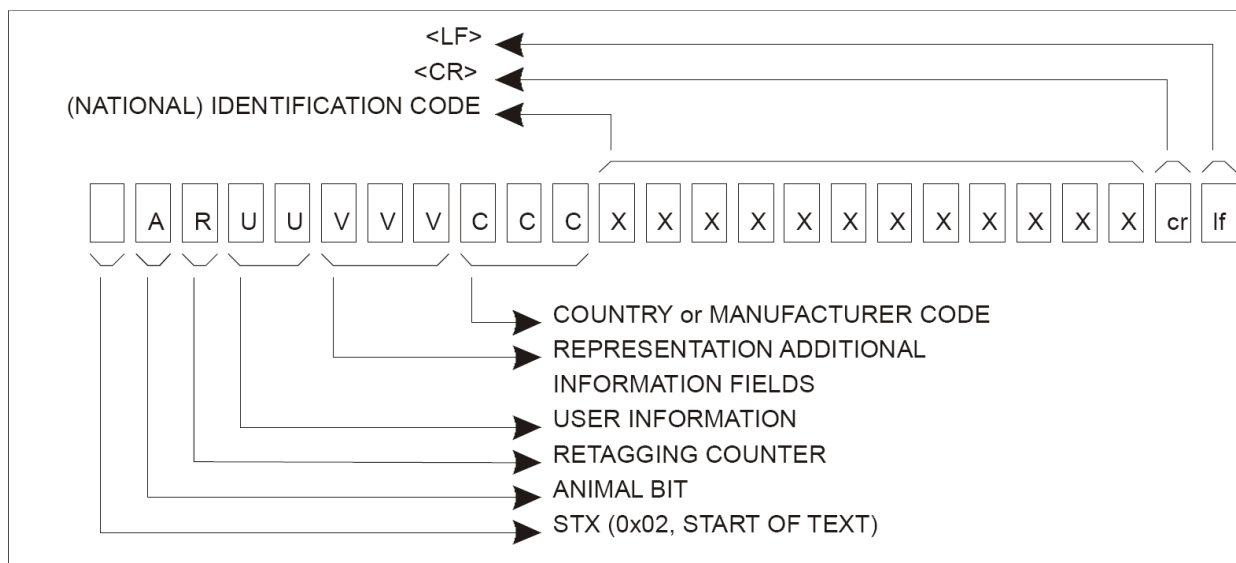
<LF>
<CR>
(NATIONAL) IDENTIFICATION CODE

| | A | R | U | U | V | V | V | C | C | C | X | X | X | X | X | X | X | X | X | X | X | X | cr | lf |
|---|---|---|---|---|---|---|---|---|---|---|---|---|---|---|---|---|---|---|---|---|---|---|---|---|

COUNTRY or MANUFACTURER CODE
REPRESENTATION ADDITIONAL INFORMATION FIELDS
USER INFORMATION
RETAGGING COUNTER
ANIMAL BIT
STX (0x02, START OF TEXT)